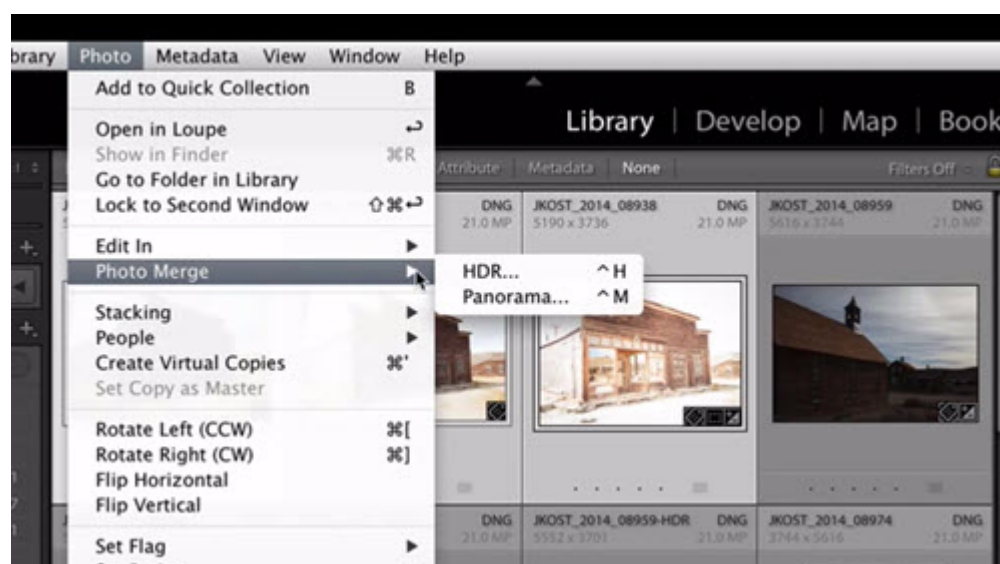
brary Photo Metadata View Window Help

Add to Quick Collection B

Open in Loupe ↩
Show in Finder ⌘R
Go to Folder in Library
Lock to Second Window ⇧⌘↩

Edit In ▶
Photo Merge ▶

HDR... ^H
Panorama... ^M

Stacking ▶
People ▶
Create Virtual Copies ⌘'
Set Copy as Master

Rotate Left (CCW) ⌘[
Rotate Right (CW) ⌘]
Flip Horizontal
Flip Vertical

Set Flag ▶

Library | Develop | Map | Book

Attribute Metadata None Filters Off

DNG 21.0 MP

JKOST_2014_08938 DNG
5190 x 3736 21.0 MP

JKOST_2014_08959 DNG
5616 x 3744 21.0 MP

DNG 21.0 MP

JKOST_2014_08959-HDR DNG
5552 x 3701 21.0 MP

JKOST_2014_08974 DNG
3744 x 5616 21.0 MP